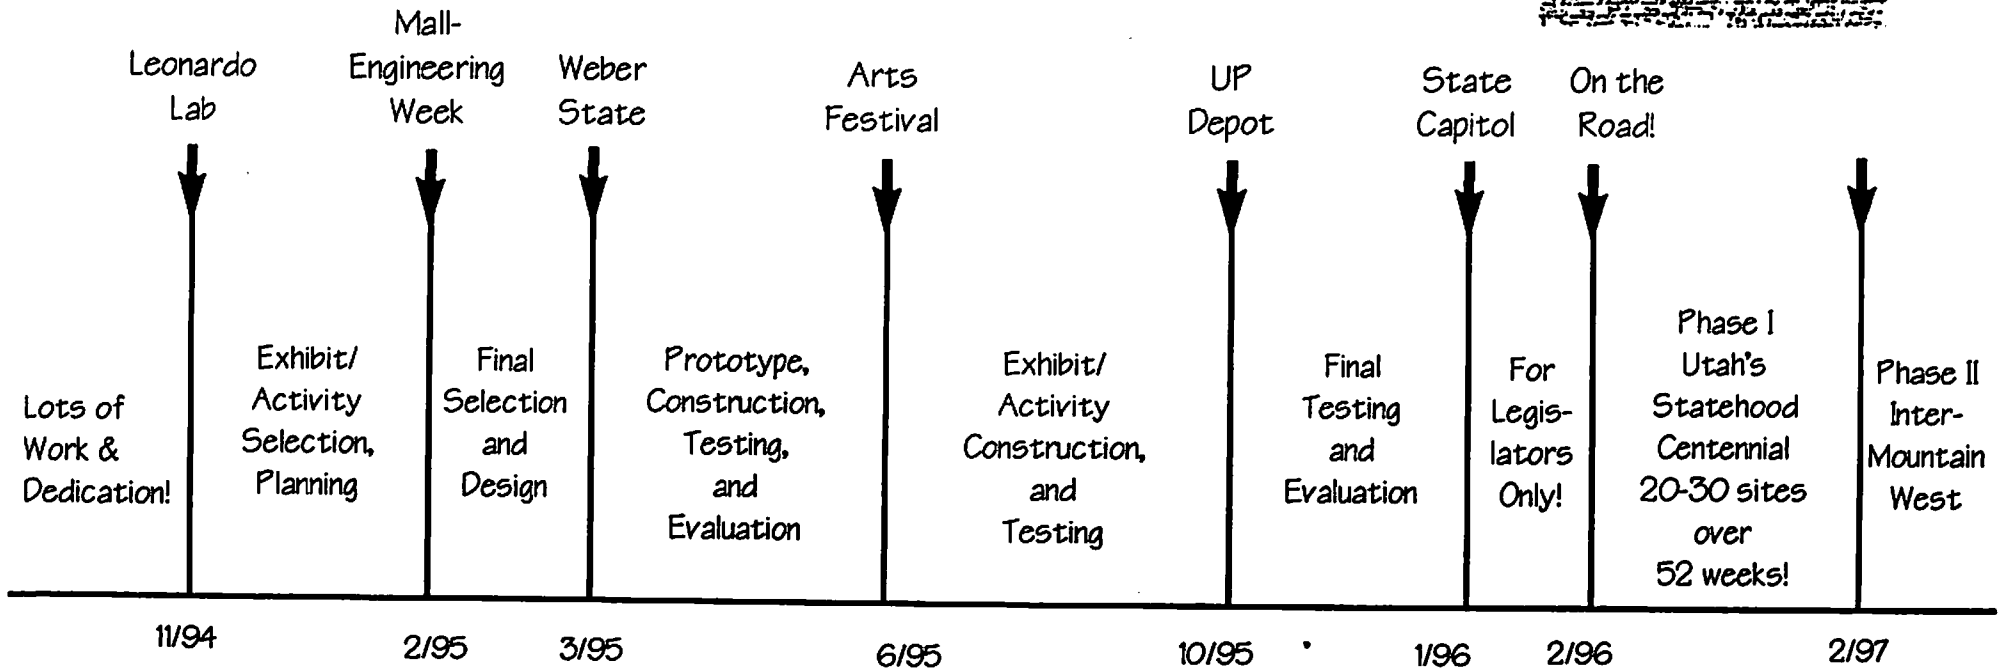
Leonardo Lab

Mall-Engineering Week

Weber State

Arts Festival

UP Depot

State Capitol

On the Road!

Lots of Work & Dedication!

Exhibit/ Activity Selection, Planning

Final Selection and Design

Prototype, Construction, Testing, and Evaluation

Exhibit/ Activity Construction, and Testing

Final Testing and Evaluation

For Legislators Only!

Phase I Utah's Statehood Centennial 20-30 sites over 52 weeks!

Phase II Inter-Mountain West

11/94

2/95

3/95

6/95

10/95

1/96

2/96

2/97